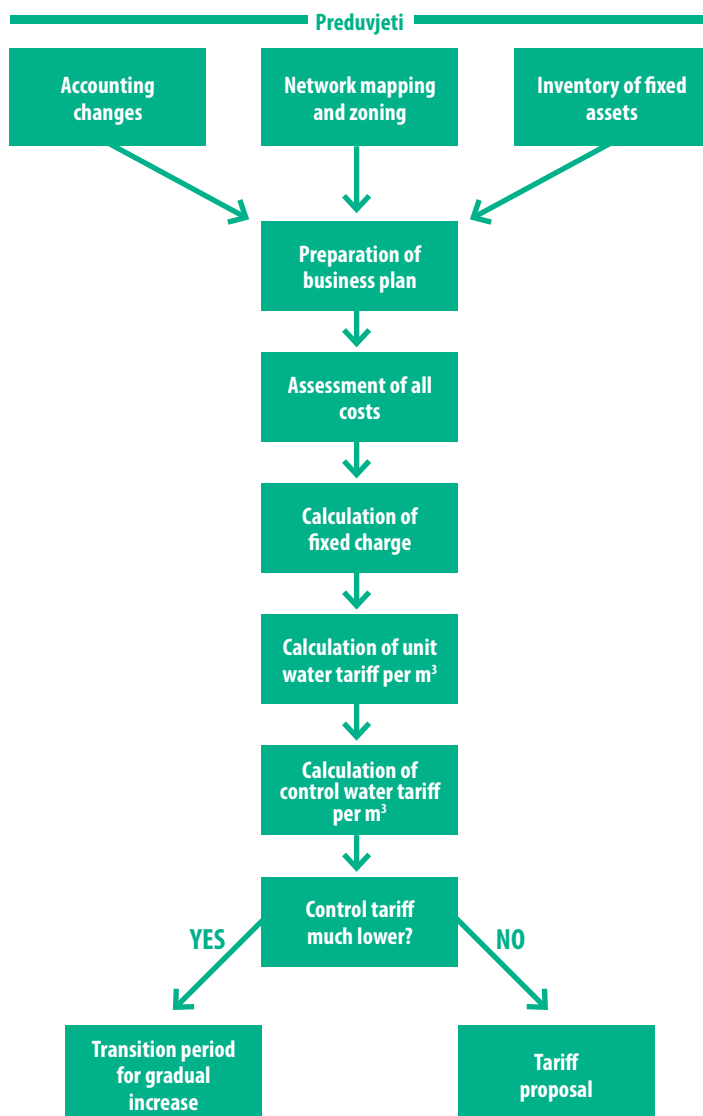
Preduvjeti

Accounting changes

Network mapping and zoning

Inventory of fixed assets

Preparation of business plan

Assessment of all costs

Calculation of fixed charge

Calculation of unit water tariff per $m^3$

Calculation of control water tariff per $m^3$

Control tariff much lower?

YES

NO

Transition period for gradual increase

Tariff proposal